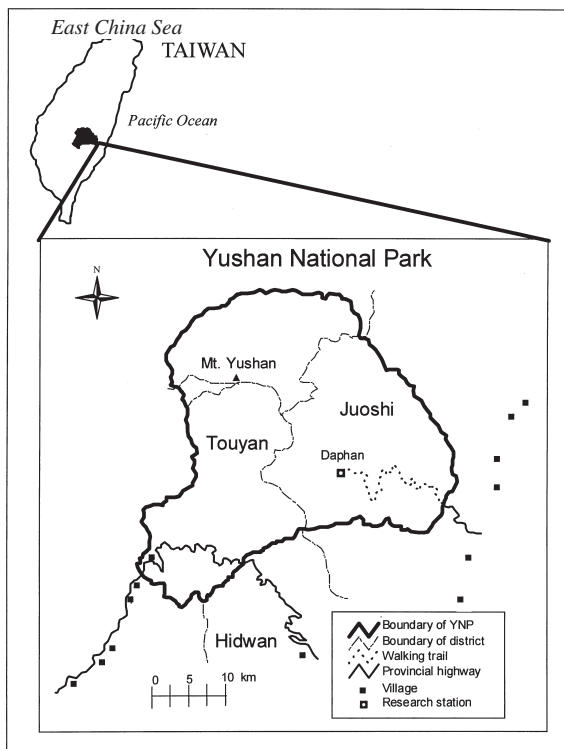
East China Sea
TAIWAN
Pacific Ocean

Yushan National Park

N

Mt. Yushan
Juoshi
Touyan
Daphan
Hidwan

0 5 10 km

Boundary of YNP
Boundary of district
Walking trail
Provincial highway
Village
Research station